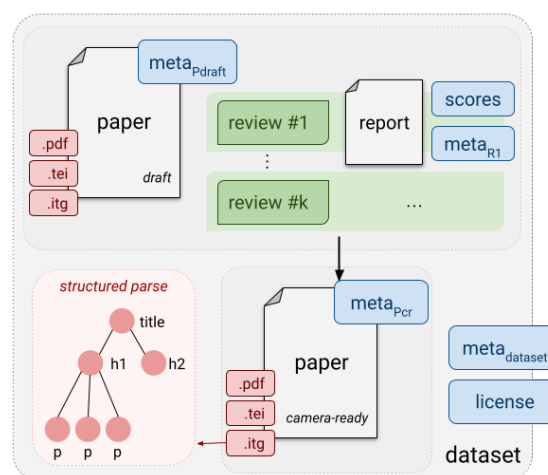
$meta_{Pdraft}$

paper

.pdf

.tei

.itg

draft

review #1

report

scores

$meta_{R1}$

⋮

review #k

...

structured parse

title

h1

h2

p

p

p

$meta_{Pcr}$

paper

.pdf

.tei

.itg

camera-ready

$meta_{dataset}$

license

dataset